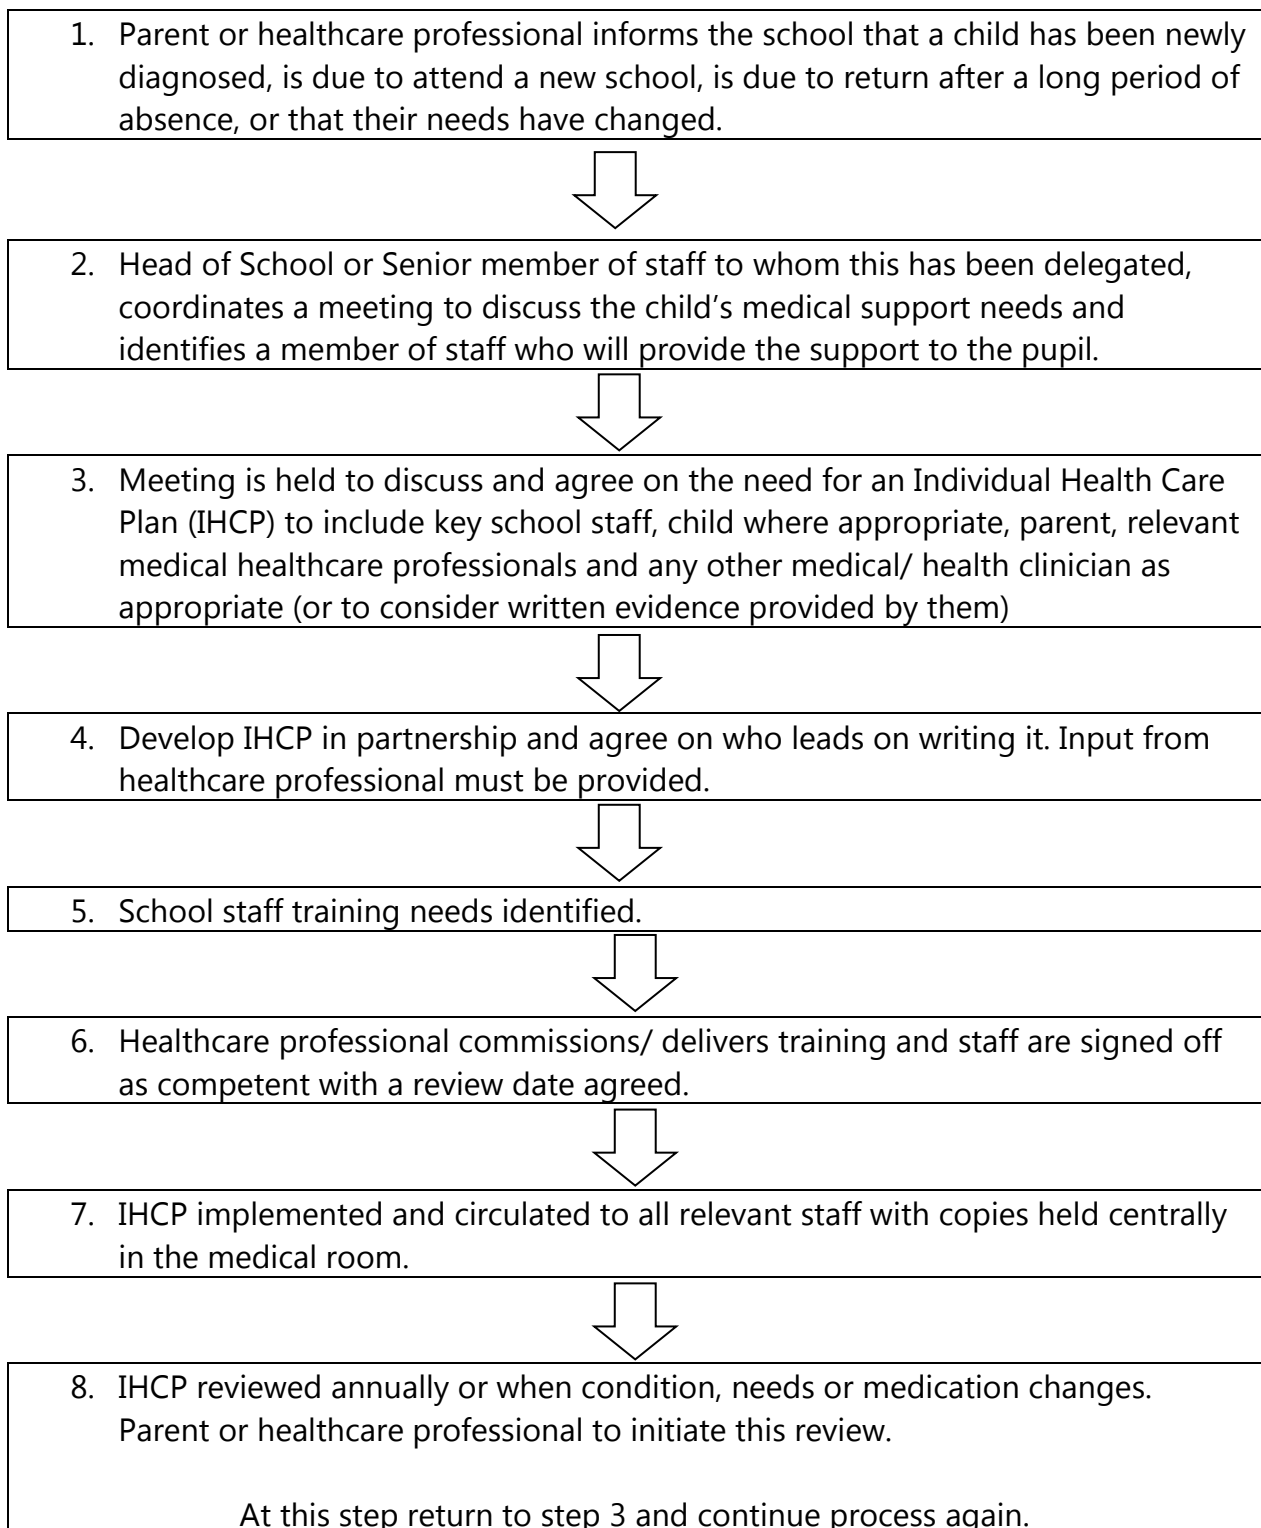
1. Parent or healthcare professional informs the school that a child has been newly diagnosed, is due to attend a new school, is due to return after a long period of absence, or that their needs have changed.

2. Head of School or Senior member of staff to whom this has been delegated, coordinates a meeting to discuss the child's medical support needs and identifies a member of staff who will provide the support to the pupil.

3. Meeting is held to discuss and agree on the need for an Individual Health Care Plan (IHCP) to include key school staff, child where appropriate, parent, relevant medical healthcare professionals and any other medical/ health clinician as appropriate (or to consider written evidence provided by them)

4. Develop IHCP in partnership and agree on who leads on writing it. Input from healthcare professional must be provided.

5. School staff training needs identified.

6. Healthcare professional commissions/ delivers training and staff are signed off as competent with a review date agreed.

7. IHCP implemented and circulated to all relevant staff with copies held centrally in the medical room.

8. IHCP reviewed annually or when condition, needs or medication changes. Parent or healthcare professional to initiate this review.

At this step return to step 3 and continue process again.